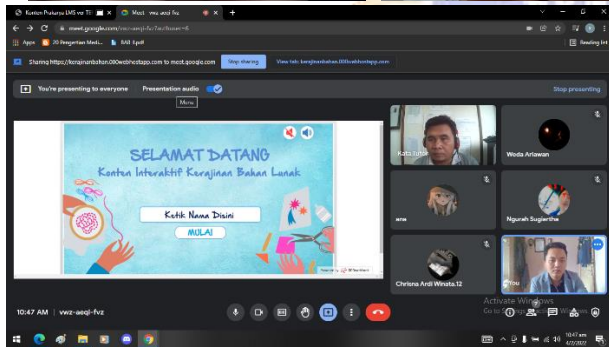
Konten Prakarya LMS via TE
Meet - vwz-aeqi-fvz
meet.google.com
Apps
20 Pengertian Medi...
BAB 4.pdf
Reading list
Sharing https://kerajinanbahan.000webhostapp.com to meet.google.com
Stop sharing
View tab: kerajinanbahan.000webhostapp.com
You're presenting to everyone
Presentation audio
Mute
Stop presenting
SELAMAT DATANG
Konten Interaktif Kerajinan Bahan Lunak
Ketik Nama Disini
MULAI
Kata Tumbr
Woda Ariawan
mm
Ngurah Sugiartha
Chrisna Ardi Winata.12
You
10:47 AM | vwz-aeqi-fvz
Activate Windows
Go to Settings to activate Windows.
10:47 am
4/7/2022